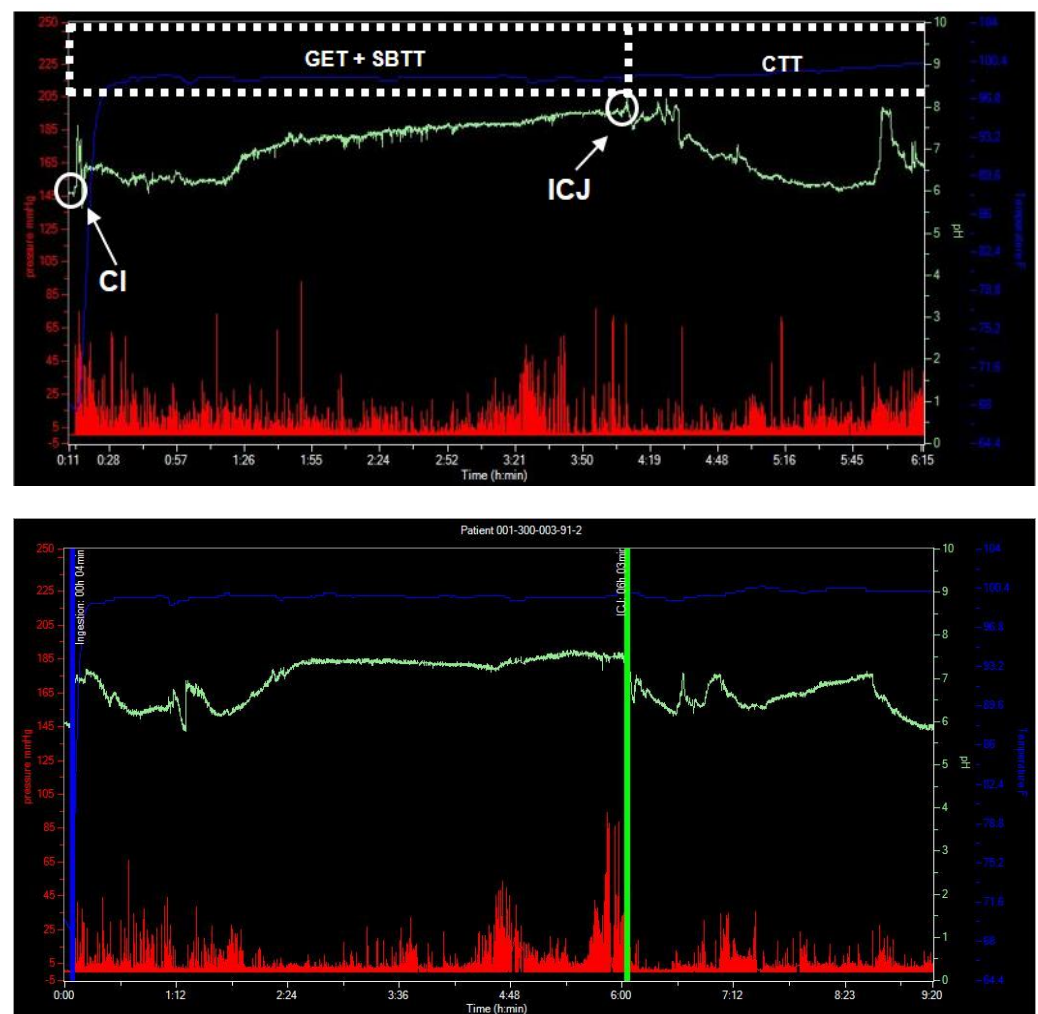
GET + SBTT

CTT

ICJ

CI

250
225
205
185
165
145
125
105
85
65
45
25
5
-5

pressure mmHg

10
9
8
7
6
5
4
3
2
1
0

pH

104
100.4
96.8
93.2
89.6
86
82.4
78.8
75.2
71.6
68
64.4

Temperature F

0:11 0:28 0:57 1:26 1:55 2:24 2:52 3:21 3:50 4:19 4:48 5:16 5:45 6:15
Time (h:min)

Patient 001-300-003-91-2

Ingestion: 00h 04min

ICJ: 06h 03min

250
225
205
185
165
145
125
105
85
65
45
25
5
-5

pressure mmHg

10
9
8
7
6
5
4
3
2
1
0

pH

104
100.4
96.8
93.2
89.6
86
82.4
78.8
75.2
71.6
68
64.4

Temperature F

0:00 1:12 2:24 3:36 4:48 6:00 7:12 8:23 9:20
Time (h:min)